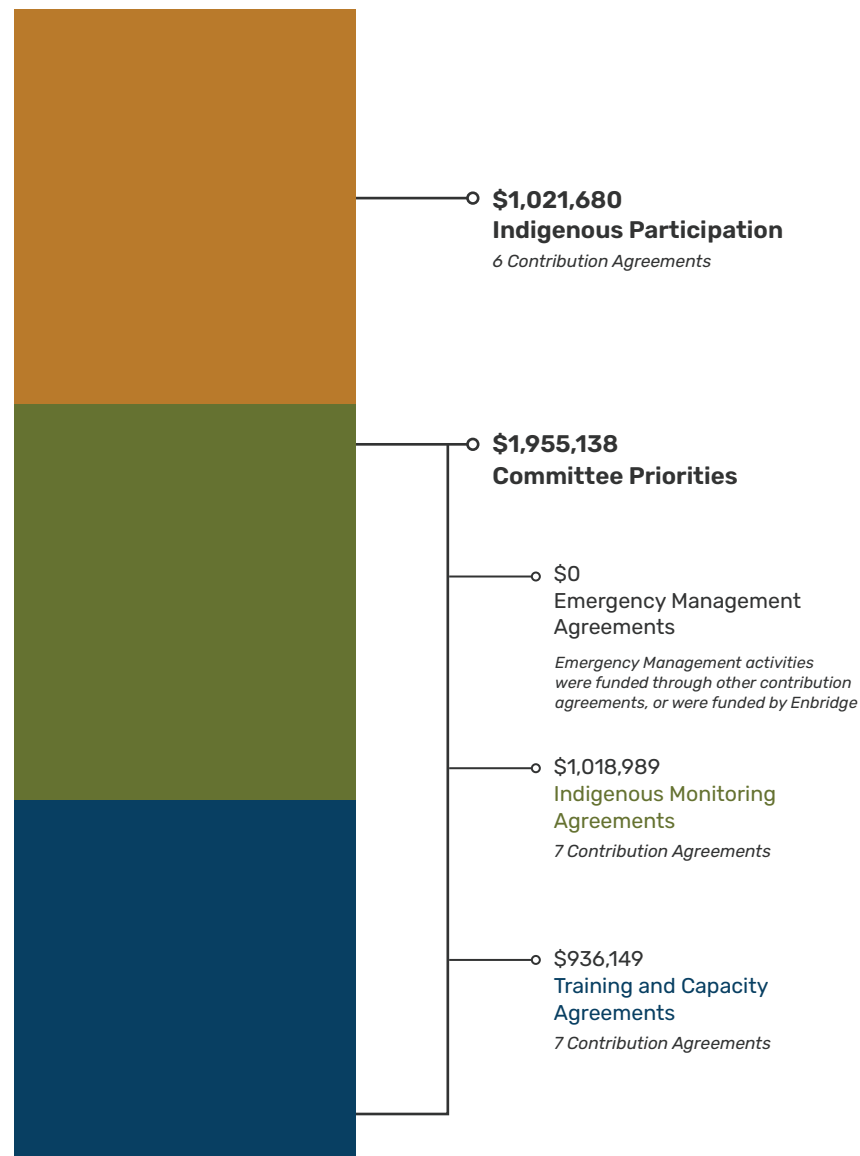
$1,021,680
Indigenous Participation
6 Contribution Agreements

$1,955,138
Committee Priorities

$0
Emergency Management Agreements
Emergency Management activities were funded through other contribution agreements, or were funded by Enbridge

$1,018,989
Indigenous Monitoring Agreements
7 Contribution Agreements

$936,149
Training and Capacity Agreements
7 Contribution Agreements